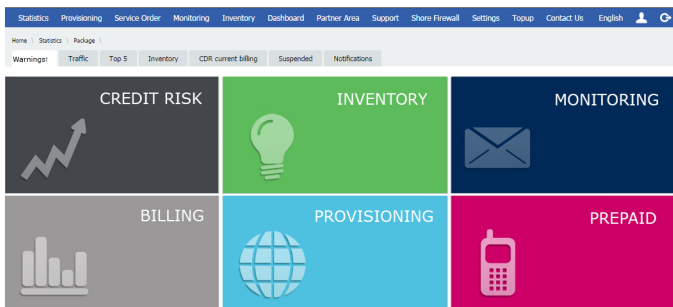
Statistics Provisioning Service Order Monitoring Inventory Dashboard Partner Area Support Shore Firewall Settings Topup Contact Us English

Home \ Statistics \ Package \

Warnings! Traffic Top 5 Inventory CDR current billing Suspended Notifications

CREDIT RISK

INVENTORY

MONITORING

BILLING

PROVISIONING

PREPAID